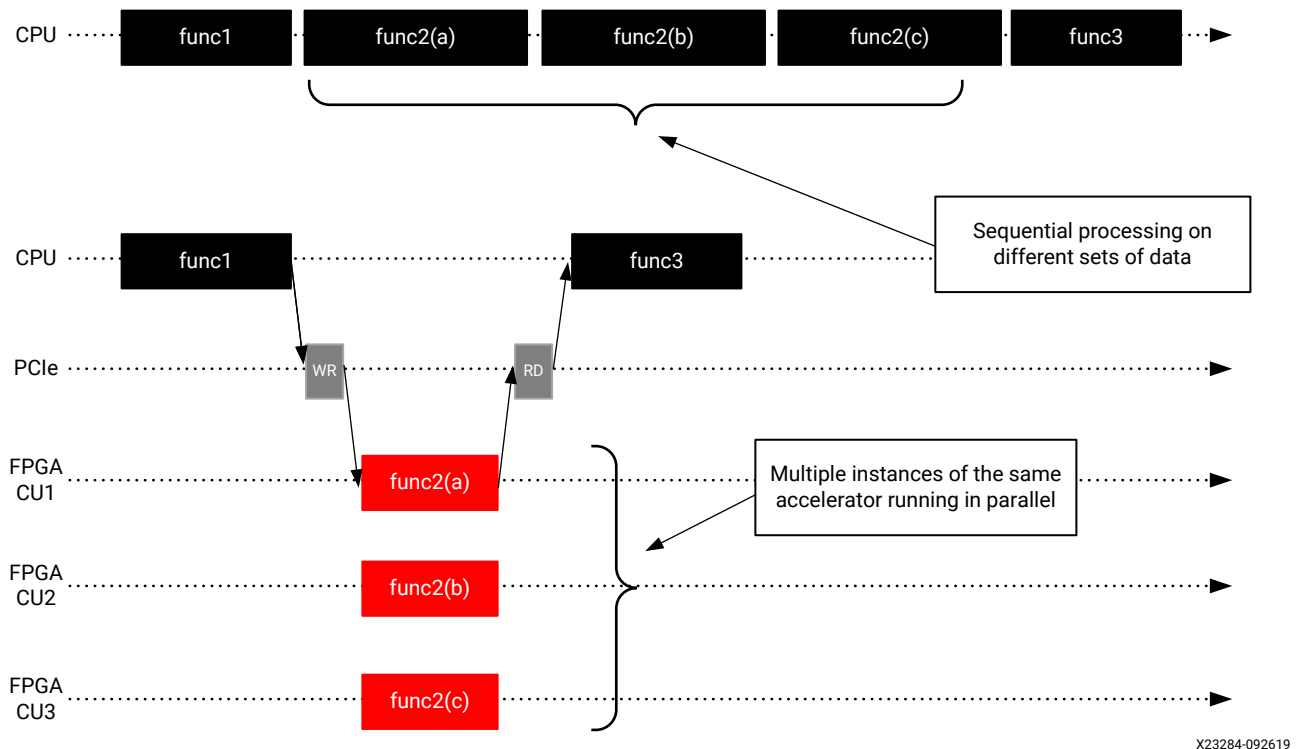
CPU
func1
func2(a)
func2(b)
func2(c)
func3

Sequential processing on different sets of data

CPU
func1
func3

PCIe
WR
RD

FPGA CU1
func2(a)

Multiple instances of the same accelerator running in parallel

FPGA CU2
func2(b)

FPGA CU3
func2(c)

X23284-092619